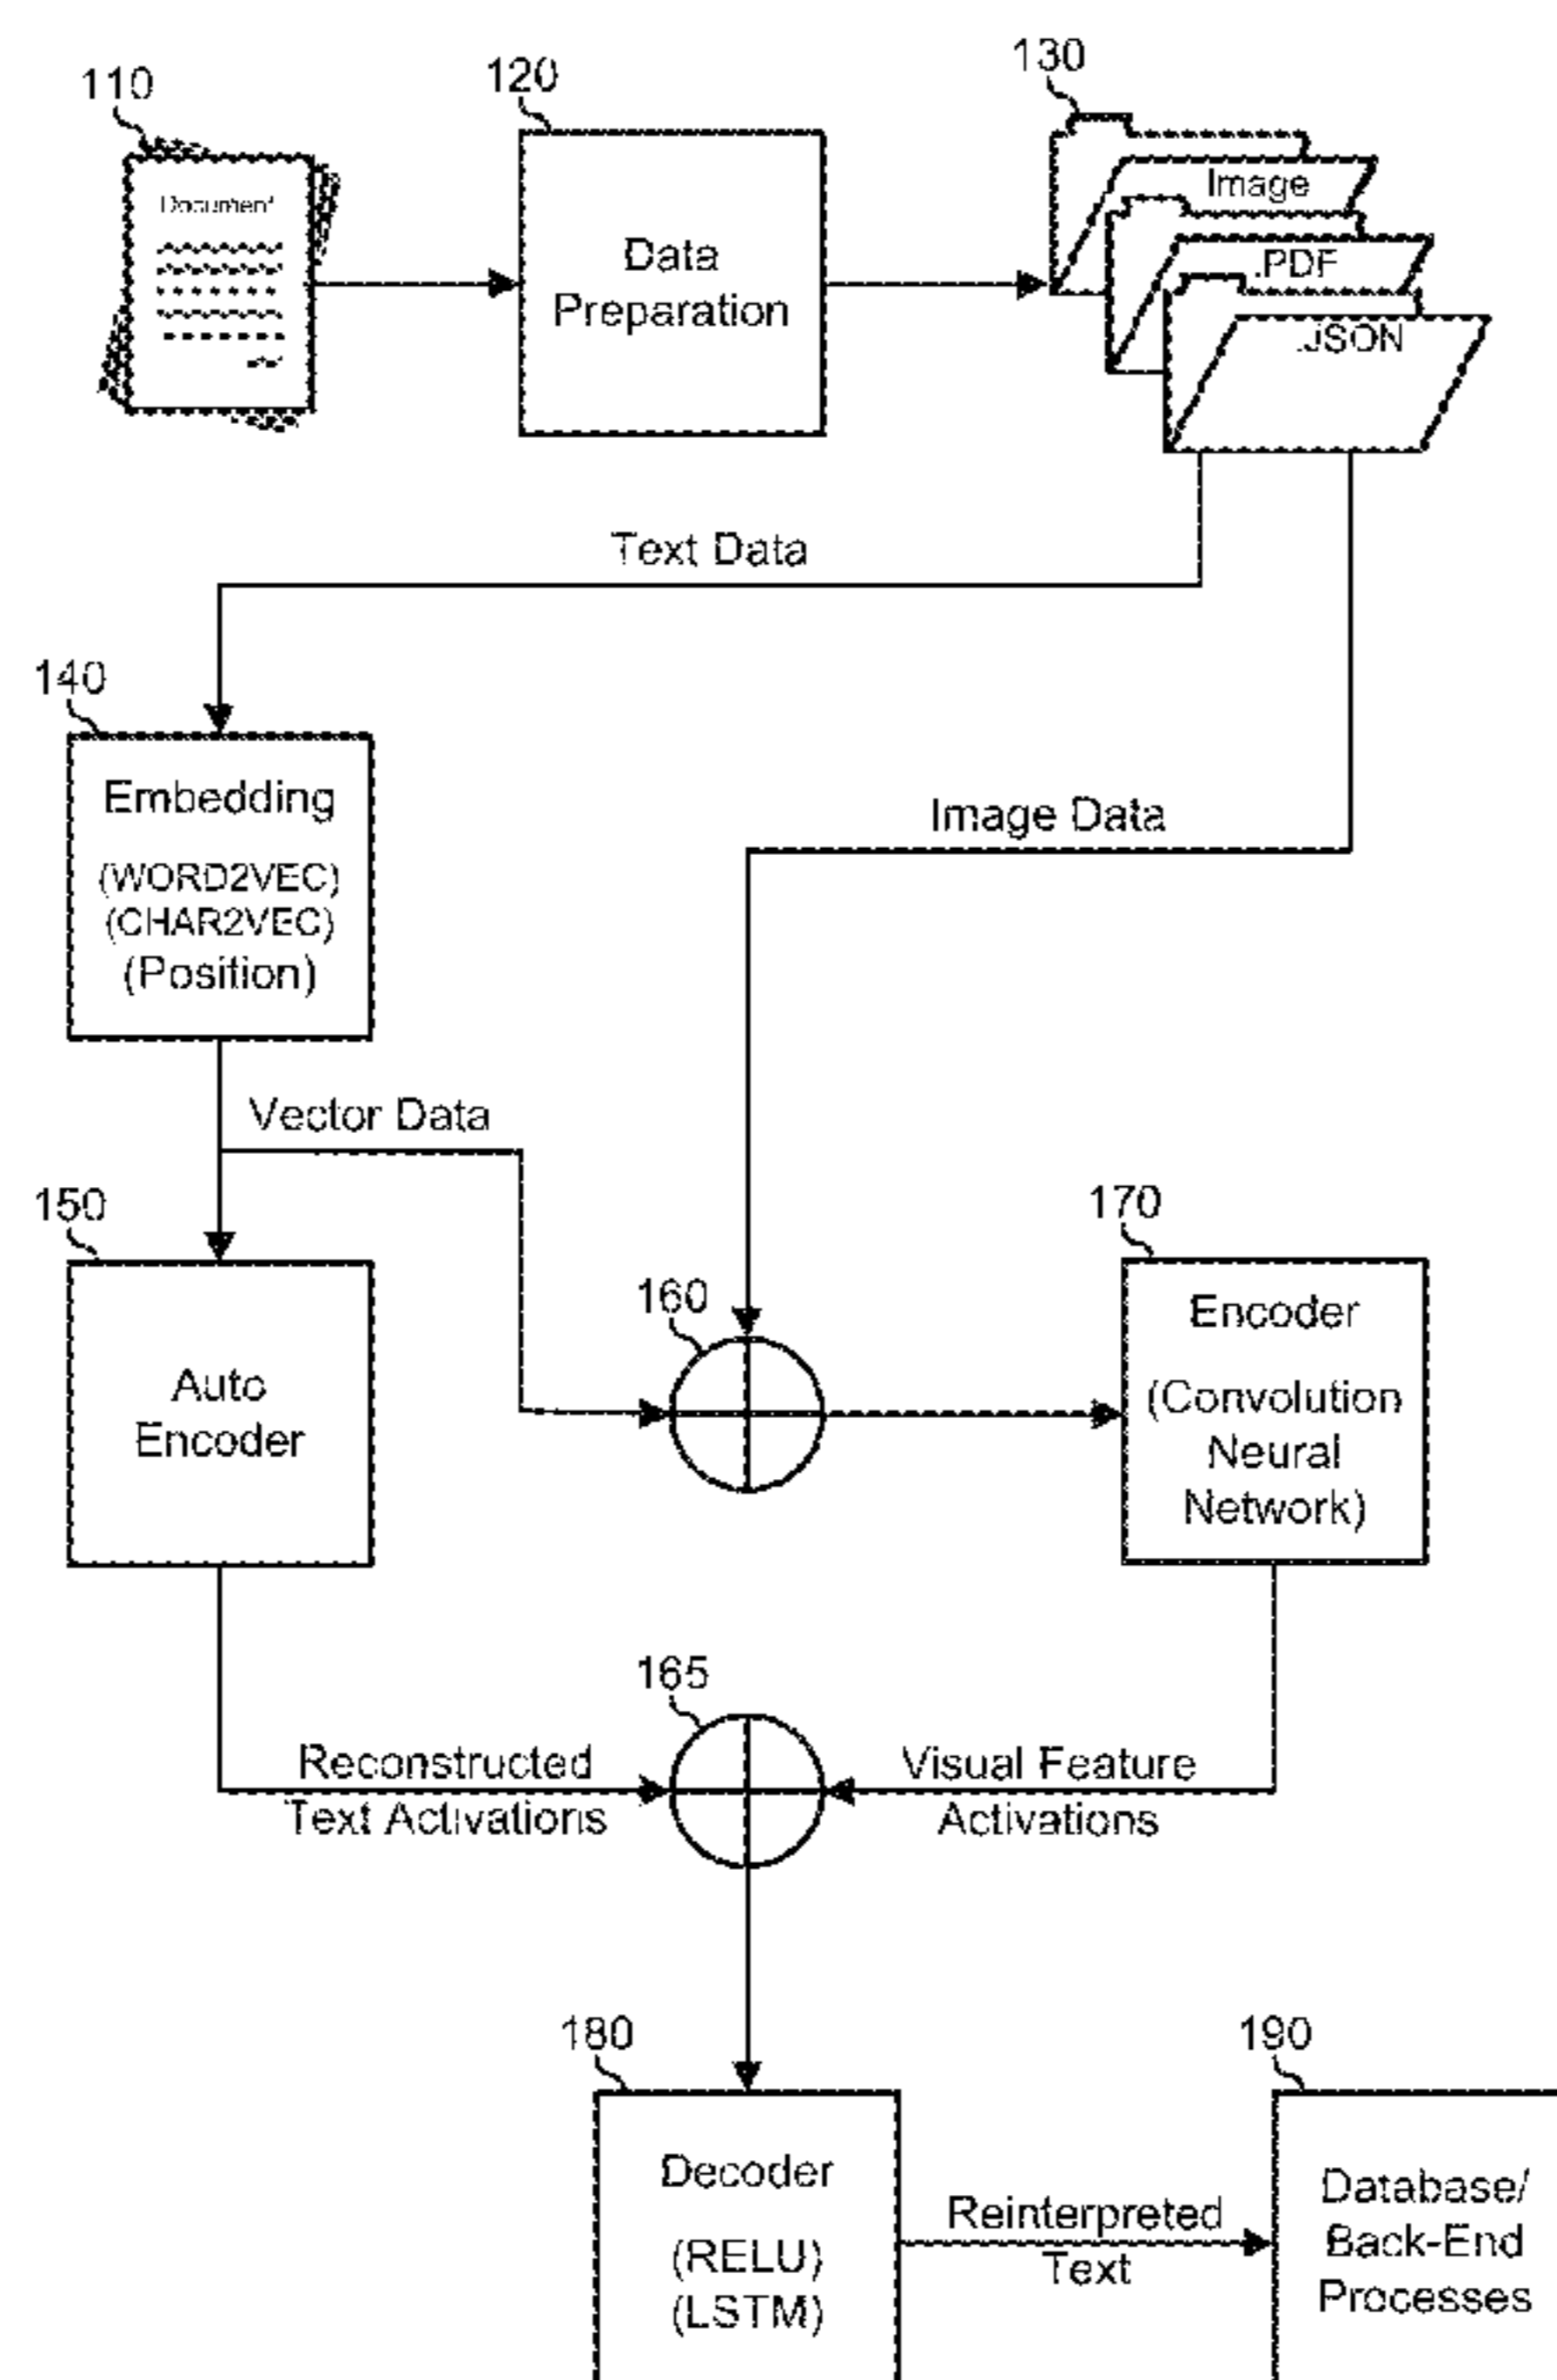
110

Document

120

Data Preparation

130

Image

.PDF

.JSON

Text Data

140

Embedding

(WORD2VEC)
(CHAR2VEC)
(Position)

Image Data

Vector Data

150

Auto Encoder

160

170

Encoder

(Convolution Neural Network)

165

Reconstructed Text Activations

Visual Feature Activations

180

Decoder

(RELU)
(LSTM)

Reinterpreted Text

190

Database/ Back-End Processes